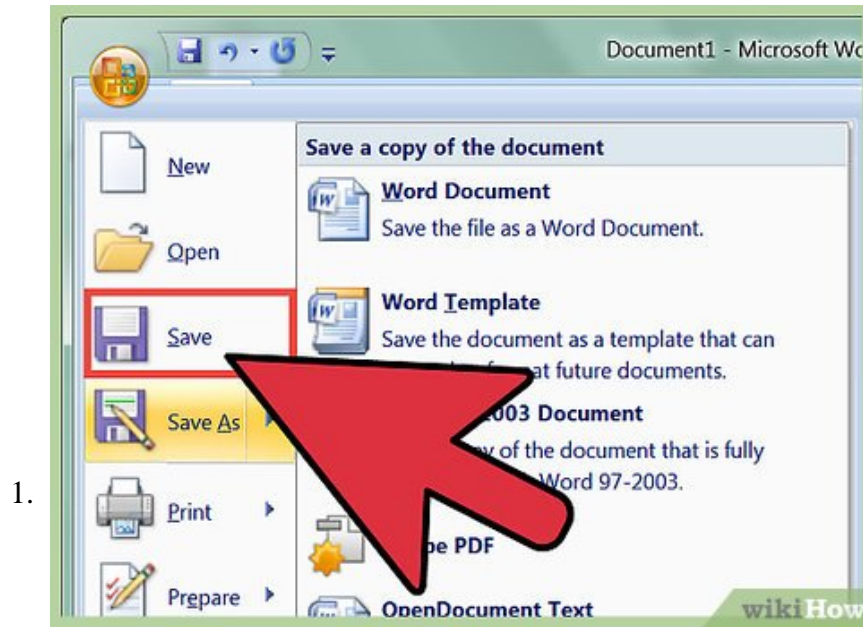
1.

Document1 - Microsoft Wo

New

Open

Save

Save As

Print

Prepare

Save a copy of the document

Word Document
Save the file as a Word Document.

Word Template
Save the document as a template that can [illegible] at future documents.

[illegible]003 Document
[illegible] of the document that is fully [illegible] Word 97-2003.

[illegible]e PDF

OpenDocument Text

wikiHow